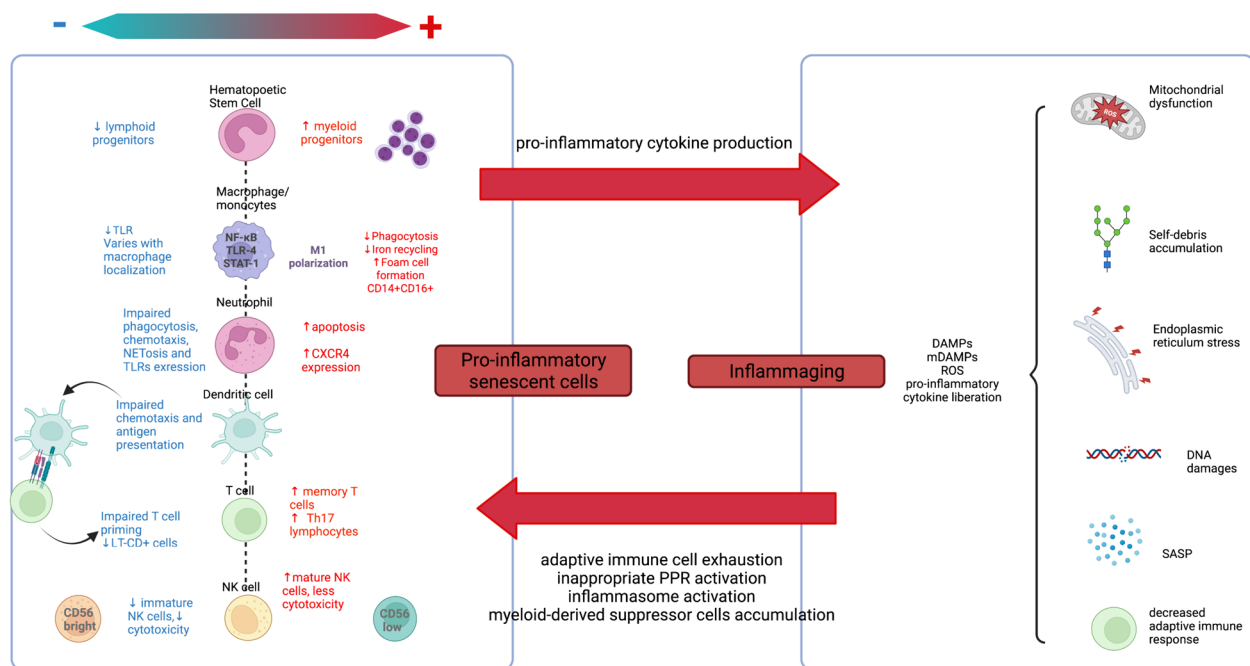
-
+

Hematopoetic Stem Cell

↓ lymphoid progenitors

↑ myeloid progenitors

Macrophage/ monocytes

↓TLR Varies with macrophage localization

NF-κB TLR-4 STAT-1

M1 polarization

↓Phagocytosis ↓Iron recycling ↑Foam cell formation CD14+CD16+

Neutrophil

Impaired phagocytosis, chemotaxis, NETosis and TLRs exression

↑apoptosis

↑CXCR4 expression

Dendritic cell

Impaired chemotaxis and antigen presentation

T cell

↑ memory T cells
↑ Th17 lymphocytes

Impaired T cell priming ↓LT-CD+ cells

NK cell

↑mature NK cells, less cytotoxicity

CD56 bright

↓ immature NK cells,↓ cytotoxicity

CD56 low

pro-inflammatory cytokine production

Pro-inflammatory senescent cells

Inflammaging

adaptive immune cell exhaustion
inappropriate PPR activation
inflammasome activation
myeloid-derived suppressor cells accumulation

DAMPs
mDAMPs
ROS
pro-inflammatory cytokine liberation

Mitochondrial dysfunction

ROS

Self-debris accumulation

Endoplasmic reticulum stress

DNA damages

SASP

decreased adaptive immune response